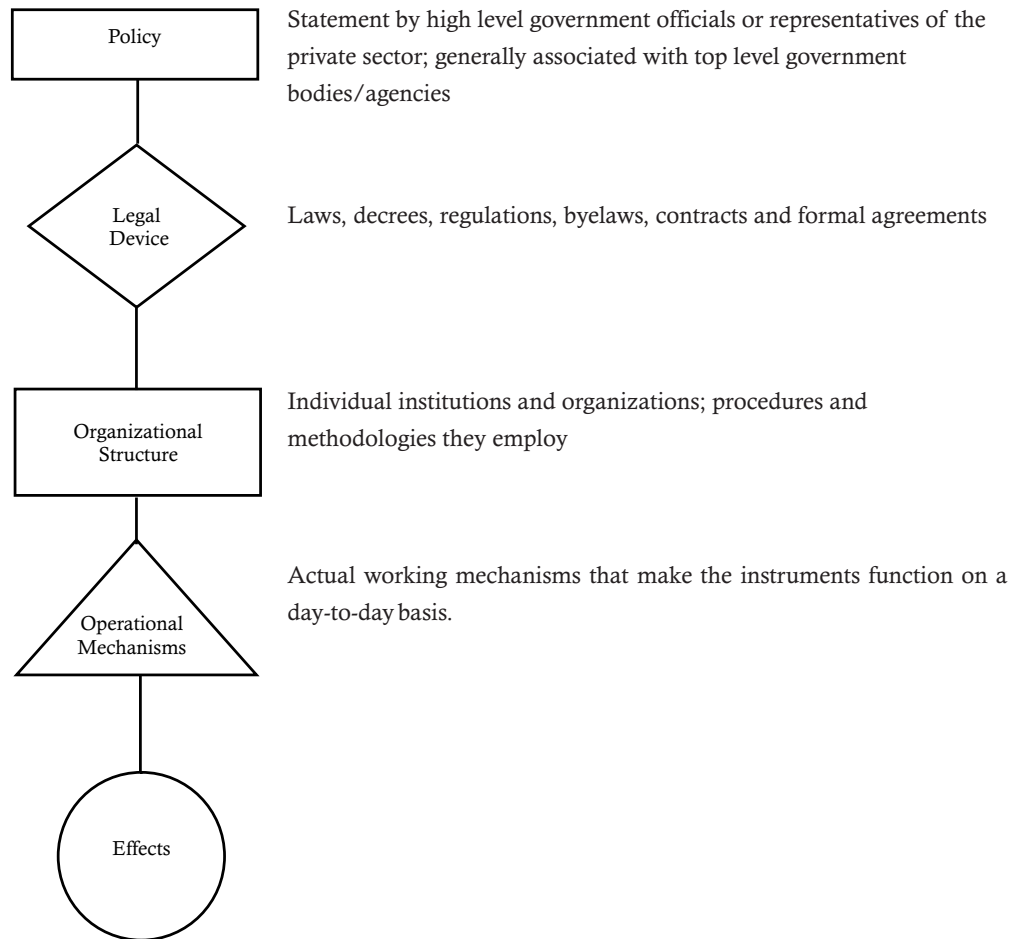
Policy

Statement by high level government officials or representatives of the private sector; generally associated with top level government bodies/agencies

Legal Device

Laws, decrees, regulations, byelaws, contracts and formal agreements

Organizational Structure

Individual institutions and organizations; procedures and methodologies they employ

Operational Mechanisms

Actual working mechanisms that make the instruments function on a day-to-day basis.

Effects